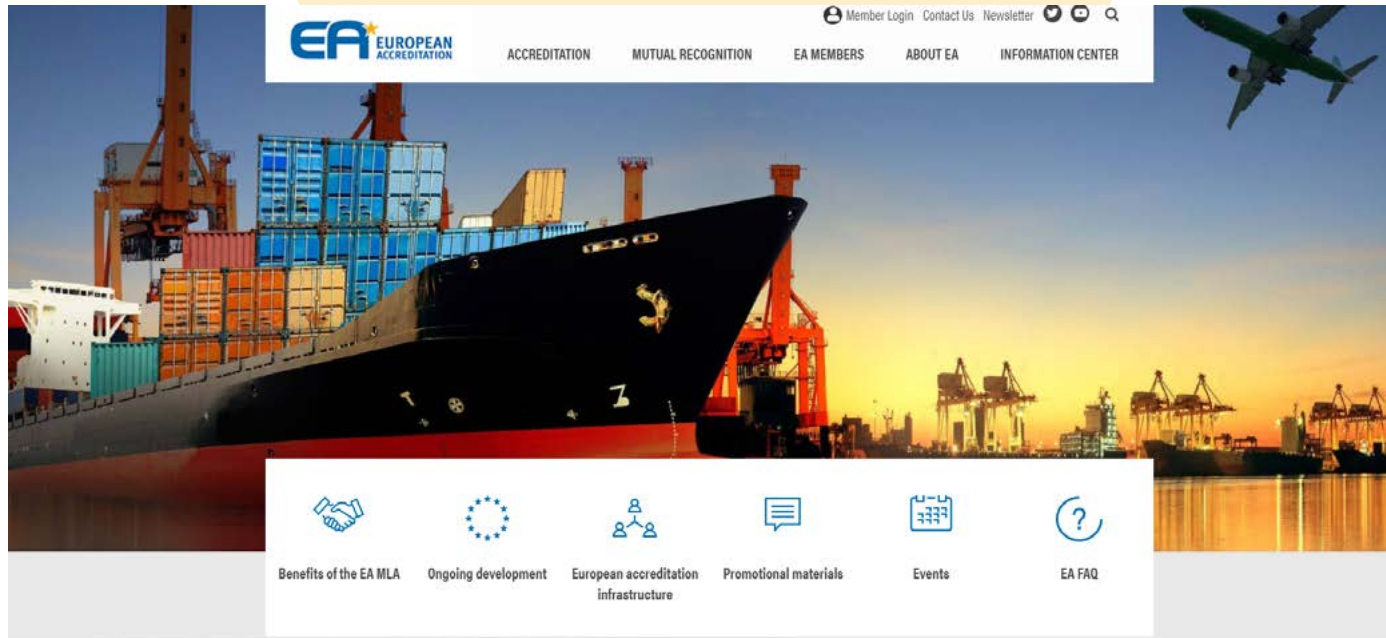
EA EUROPEAN ACCREDITATION

Member Login Contact Us Newsletter

ACCREDITATION MUTUAL RECOGNITION EA MEMBERS ABOUT EA INFORMATION CENTER

Benefits of the EA MLA

Ongoing development

European accreditation infrastructure

Promotional materials

Events

EA FAQ